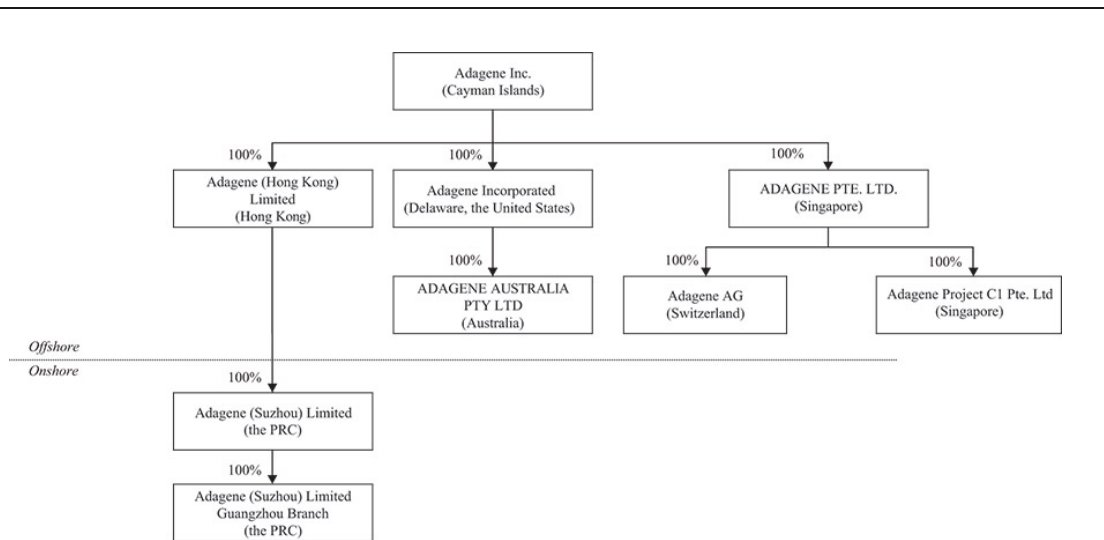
Adagene Inc.
(Cayman Islands)

100%
Adagene (Hong Kong) Limited
(Hong Kong)

100%
Adagene Incorporated
(Delaware, the United States)

100%
ADAGENE PTE. LTD.
(Singapore)

100%
ADAGENE AUSTRALIA PTY LTD
(Australia)

100%
Adagene AG
(Switzerland)

100%
Adagene Project C1 Pte. Ltd
(Singapore)

Offshore

Onshore

100%
Adagene (Suzhou) Limited
(the PRC)

100%
Adagene (Suzhou) Limited
Guangzhou Branch
(the PRC)